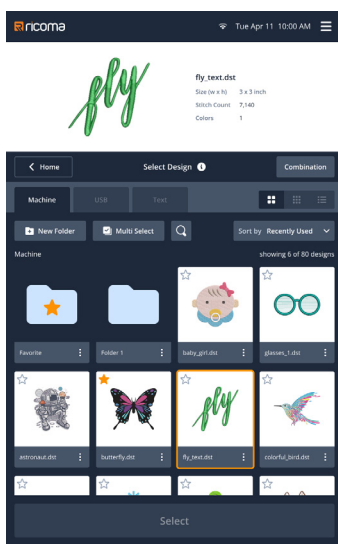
ricoma

Tue Apr 11 10:00 AM

fly

fly_text.dst

| Size (w x h) | 3 x 3 inch |
|---|---|
| Stitch Count | 7,140 |
| Colors | 1 |

Home

Select Design

Combination

Machine USB Text

New Folder

Multi Select

Sort by Recently Used

Machine

showing 6 of 80 designs

Favorite

Folder 1

baby_girl.dst

glasses_1.dst

astronaut.dst

butterfly.dst

fly

fly_text.dst

colorful_bird.dst

Select